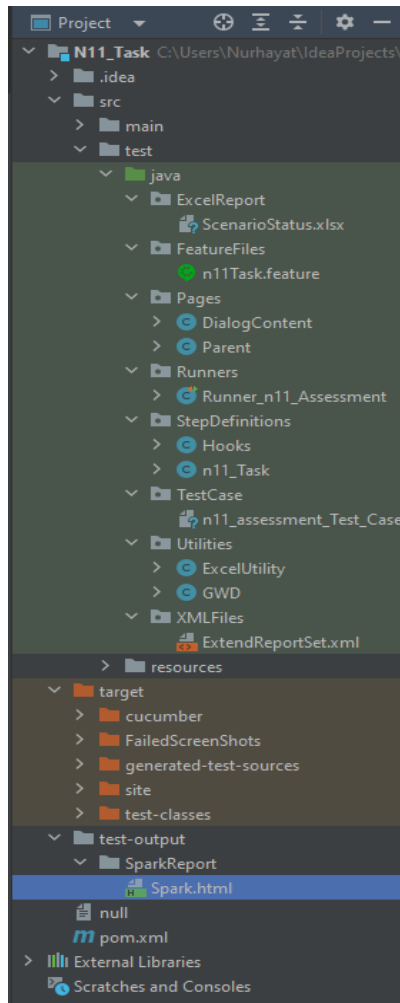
Project
N11_Task C:\Users\Nurhayat\IdeaProjects\
.idea
src
main
test
java
ExcelReport
ScenarioStatus.xlsx
FeatureFiles
n11Task.feature
Pages
DialogContent
Parent
Runners
Runner_n11_Assessment
StepDefinitions
Hooks
n11_Task
TestCase
n11_assessment_Test_Case
Utilities
ExcelUtility
GWD
XMLFiles
ExtendReportSet.xml
resources
target
cucumber
FailedScreenShots
generated-test-sources
site
test-classes
test-output
SparkReport
Spark.html
null
pom.xml
External Libraries
Scratches and Consoles